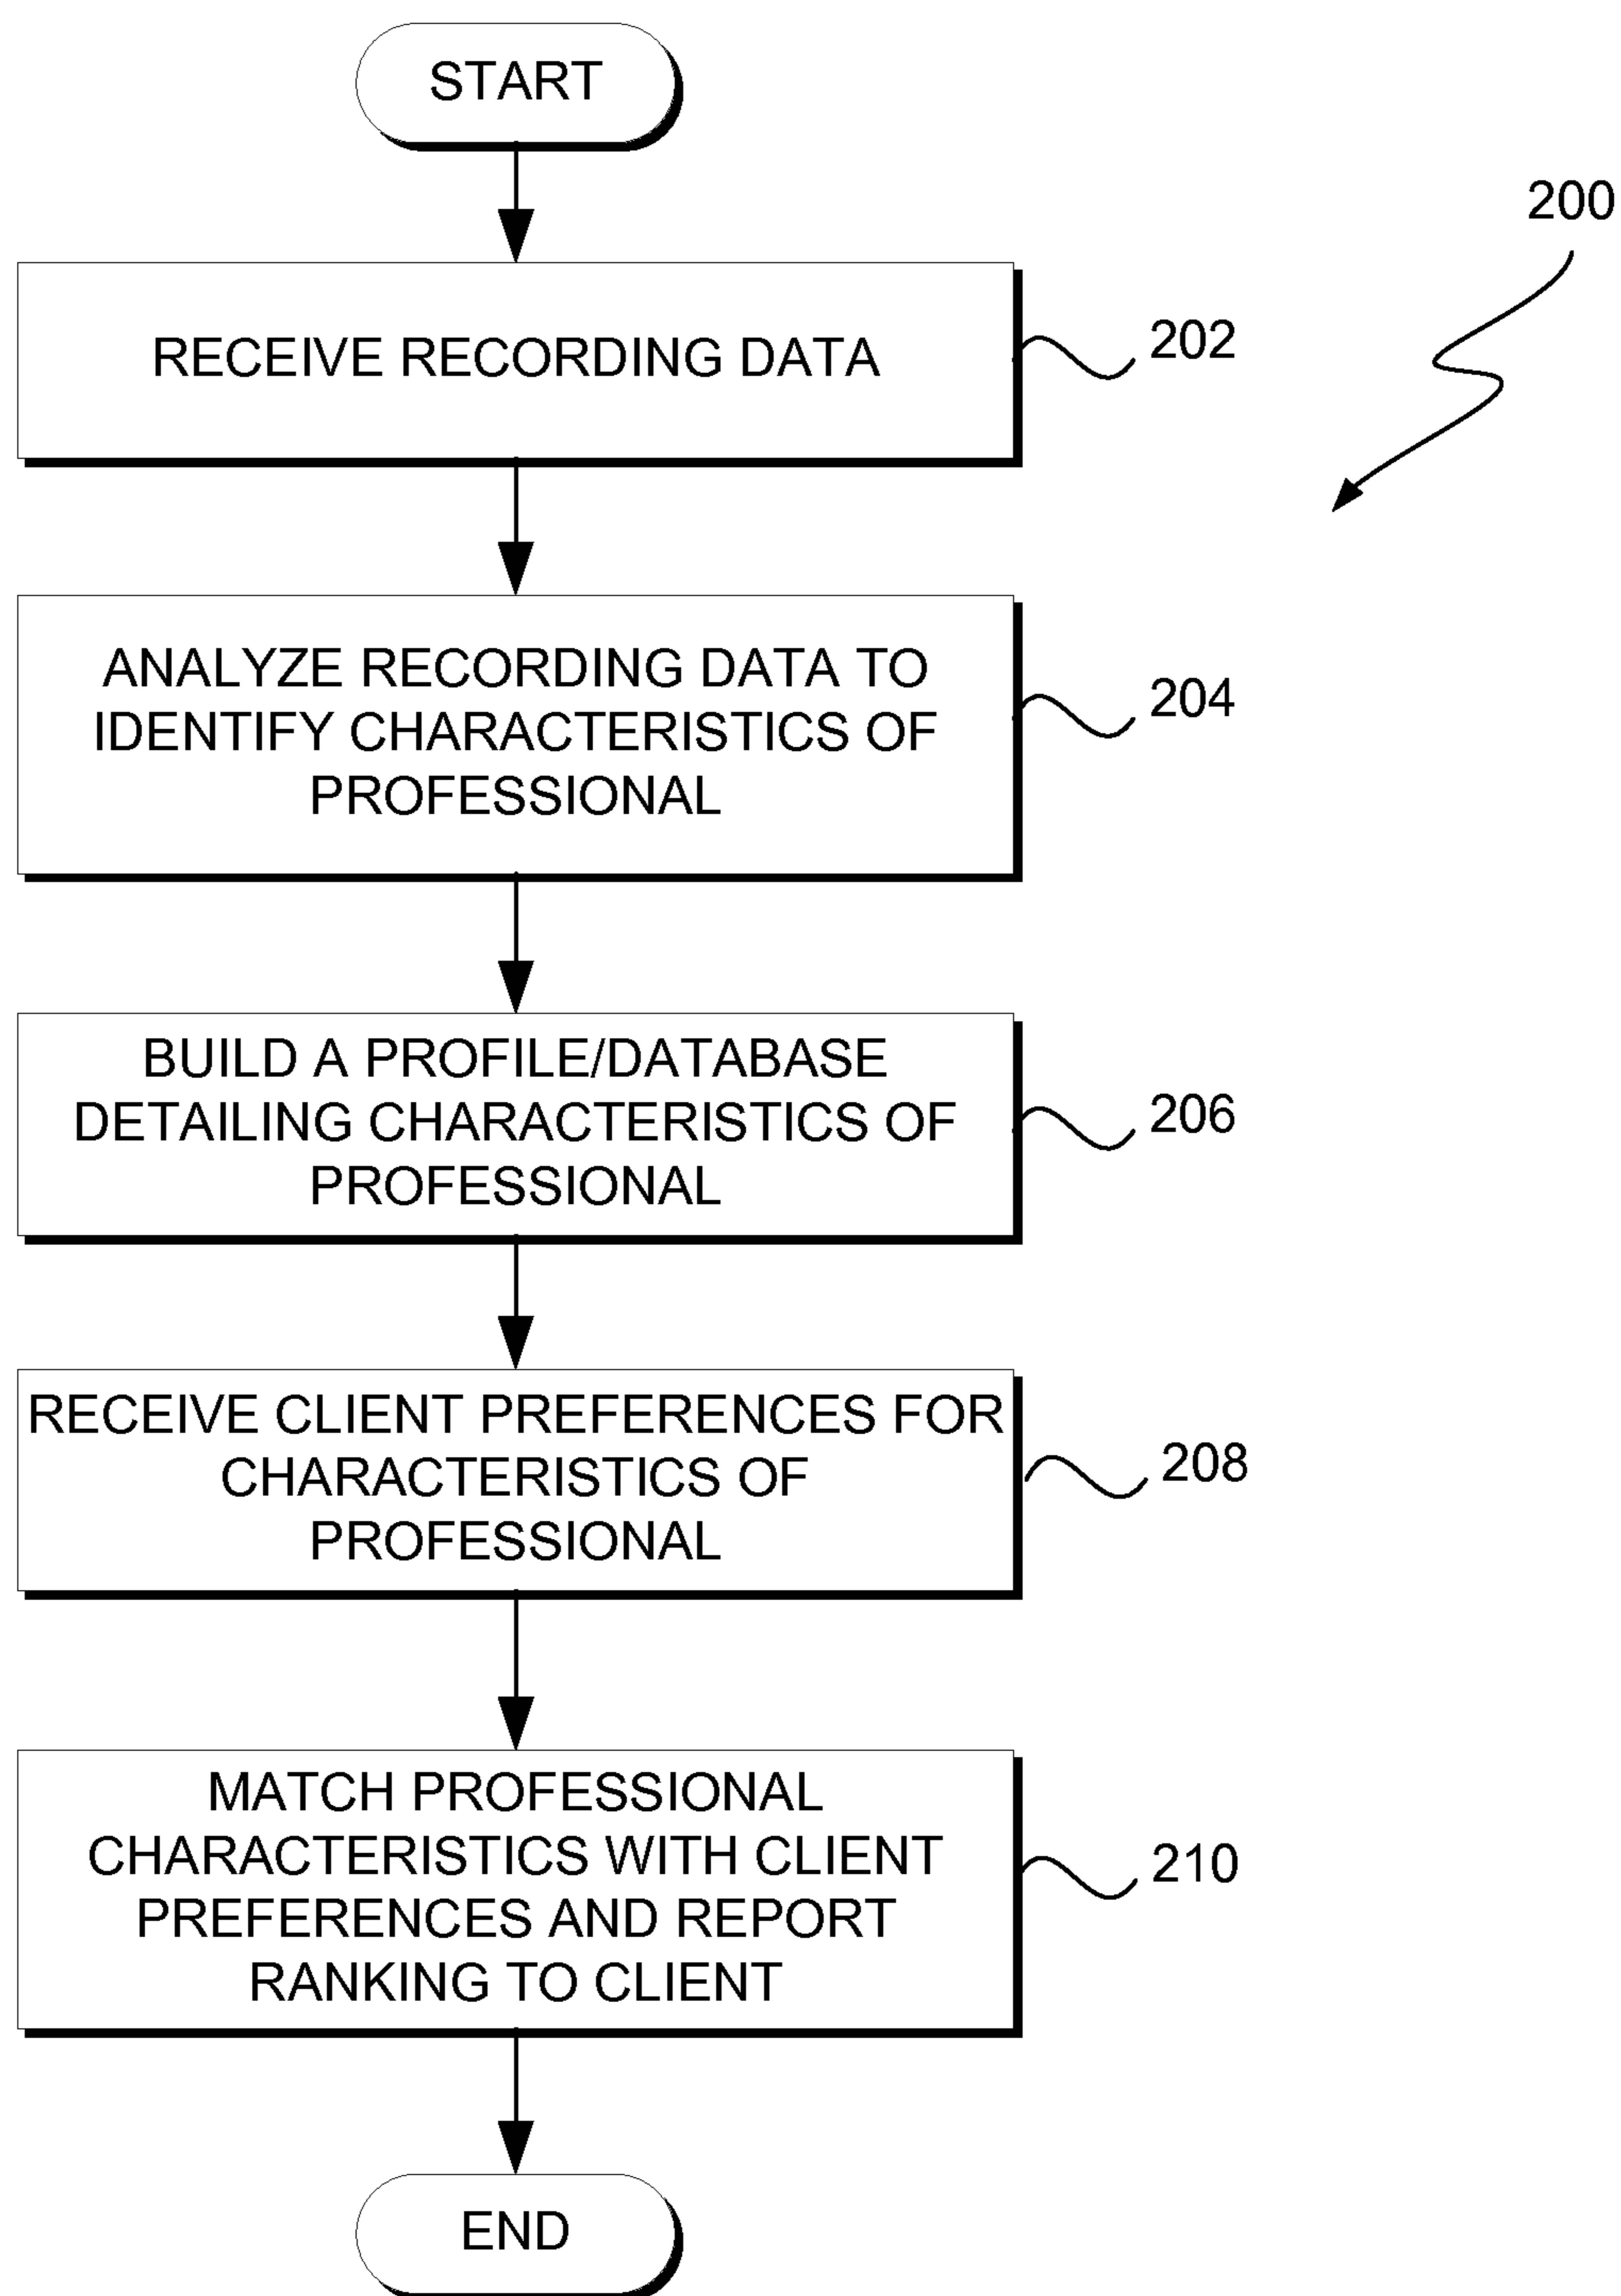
START

200

RECEIVE RECORDING DATA

202

ANALYZE RECORDING DATA TO IDENTIFY CHARACTERISTICS OF PROFESSIONAL

204

BUILD A PROFILE/DATABASE DETAILING CHARACTERISTICS OF PROFESSIONAL

206

RECEIVE CLIENT PREFERENCES FOR CHARACTERISTICS OF PROFESSIONAL

208

MATCH PROFESSIONAL CHARACTERISTICS WITH CLIENT PREFERENCES AND REPORT RANKING TO CLIENT

210

END